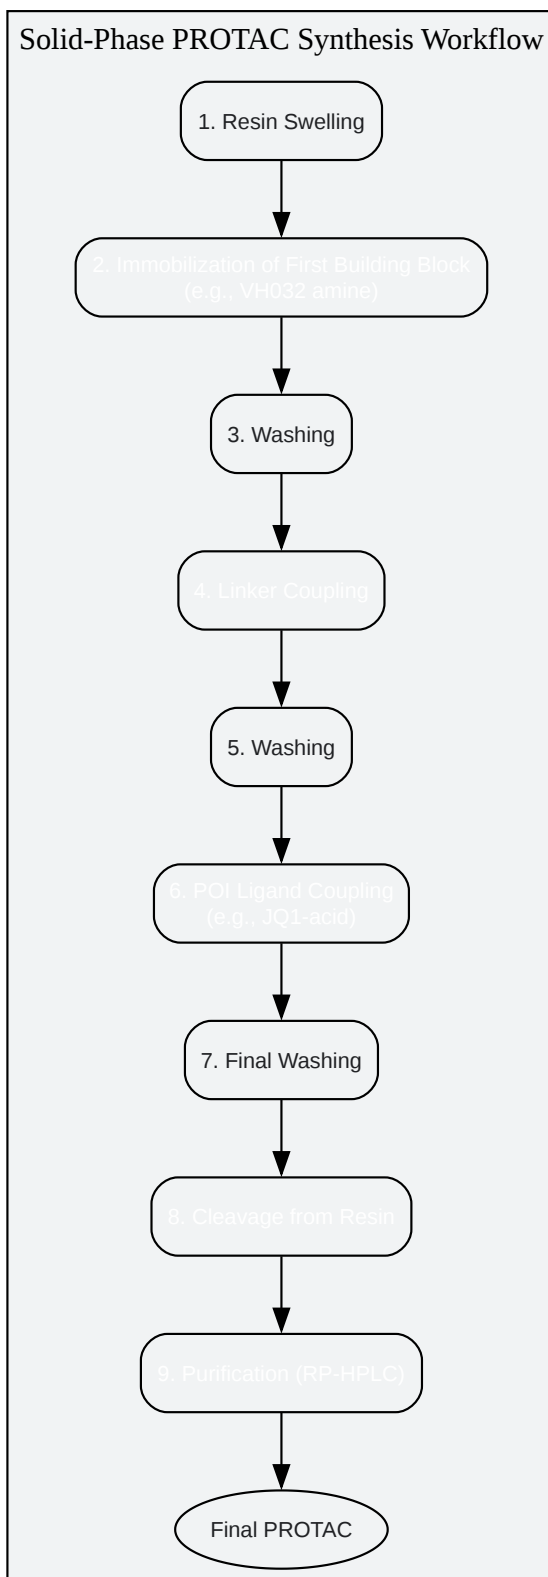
Solid-Phase PROTAC Synthesis Workflow

1. Resin Swelling

2. Immobilization of First Building Block (e.g., VH032 amine)

3. Washing

4. Linker Coupling

5. Washing

6. POI Ligand Coupling (e.g., JQ1-acid)

7. Final Washing

8. Cleavage from Resin

9. Purification (RP-HPLC)

Final PROTAC